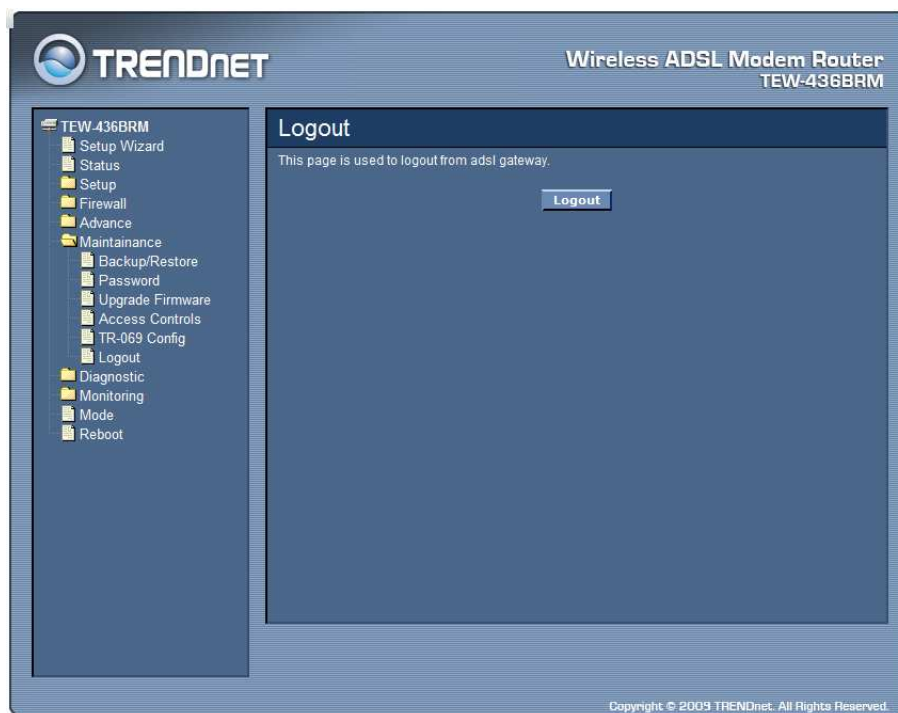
TRENDNET

Wireless ADSL Modem Router
TEW-436BRM

TEW-436BRM
Setup Wizard
Status
Setup
Firewall
Advance
Maintainance
Backup/Restore
Password
Upgrade Firmware
Access Controls
TR-069 Config
Logout
Diagnostic
Monitoring
Mode
Reboot

Logout

This page is used to logout from adsl gateway.

Logout

Copyright © 2009 TRENDnet. All Rights Reserved.